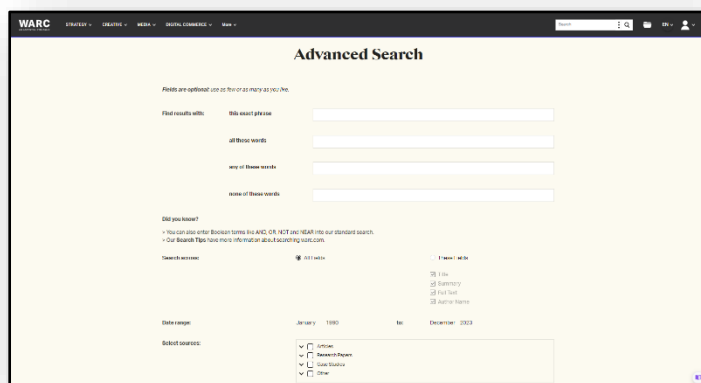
WARC STRATEGY ⌄ CREATIVE ⌄ MEDIA ⌄ DIGITAL COMMERCE ⌄ More ⌄

Search

EN ⌄

Advanced Search

Fields are optional: use as few or as many as you like.

Find results with: this exact phrase

all these words

any of these words

none of these words

Did you know?

» You can also enter Boolean terms like AND, OR, NOT and NEAR into our standard search.
» Our Search Tips have more information about searching warc.com.

Search across: All fields These fields

Title
Summary
Full Text
Author Name

Date range: January 1990 to: December 2023

Select sources:

Articles
Research Papers
Case Studies
Other